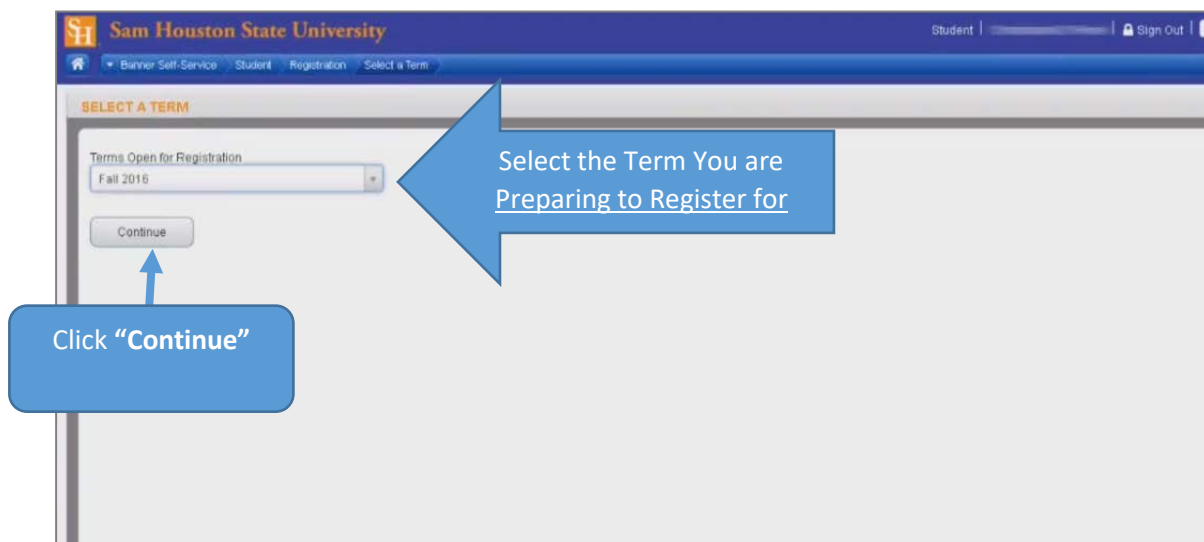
SH Sam Houston State University

Student | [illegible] | Sign Out |

Banner Self-Service Student Registration Select a Term

SELECT A TERM

Terms Open for Registration

Fall 2016

Continue

Select the Term You are Preparing to Register for

Click **"Continue"**